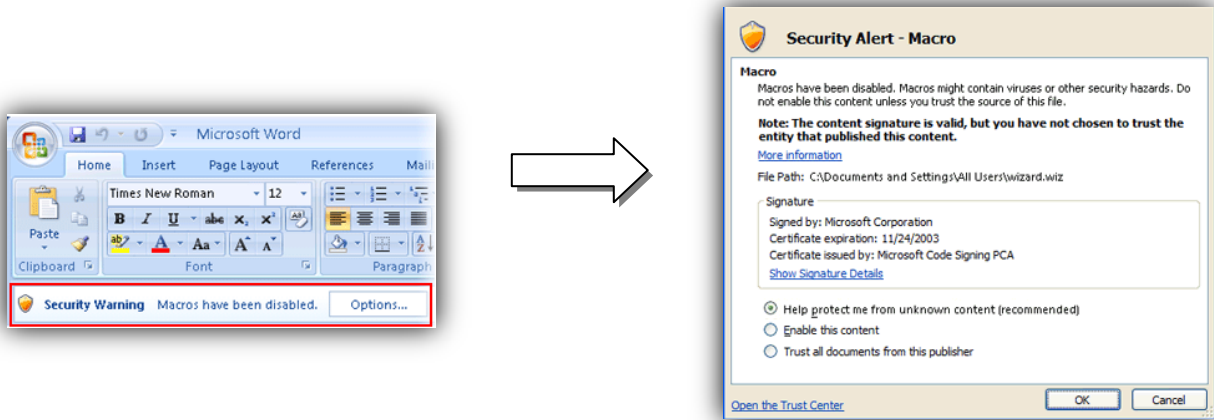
Microsoft Word

Home Insert Page Layout References Maili

Paste

Times New Roman 12

B I U abe $x_2$ $x^2$

Aa A A

Clipboard Font Paragraph

Security Warning Macros have been disabled. Options...

Security Alert - Macro

Macro

Macros have been disabled. Macros might contain viruses or other security hazards. Do not enable this content unless you trust the source of this file.

Note: The content signature is valid, but you have not chosen to trust the entity that published this content.

More information

File Path: C:\Documents and Settings\All Users\wizard.wiz

Signature

Signed by: Microsoft Corporation
Certificate expiration: 11/24/2003
Certificate issued by: Microsoft Code Signing PCA
Show Signature Details

Help protect me from unknown content (recommended)
Enable this content
Trust all documents from this publisher

Open the Trust Center

OK Cancel